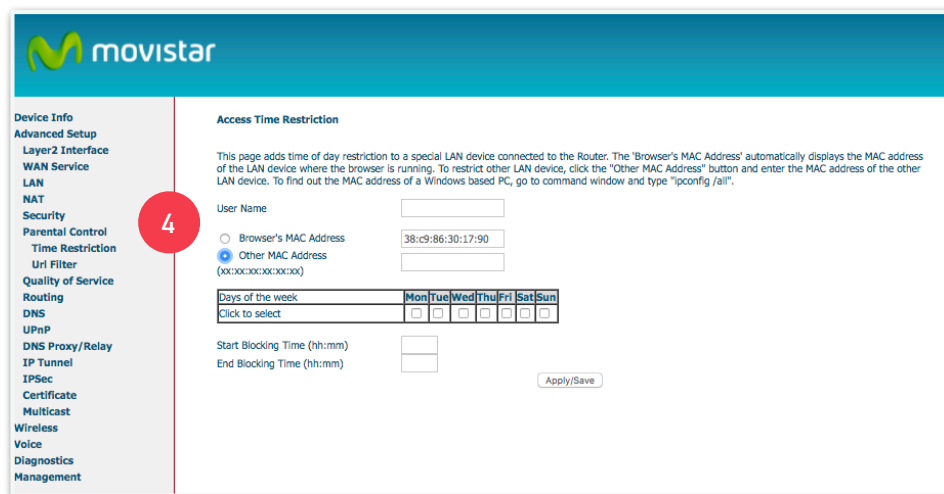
movistar

Device Info
Advanced Setup
Layer2 Interface
WAN Service
LAN
NAT
Security
Parental Control
Time Restriction
Url Filter
Quality of Service
Routing
DNS
UPnP
DNS Proxy/Relay
IP Tunnel
IPSec
Certificate
Multicast
Wireless
Voice
Diagnostics
Management

4

Access Time Restriction

This page adds time of day restriction to a special LAN device connected to the Router. The 'Browser's MAC Address' automatically displays the MAC address of the LAN device where the browser is running. To restrict other LAN device, click the "Other MAC Address" button and enter the MAC address of the other LAN device. To find out the MAC address of a Windows based PC, go to command window and type "ipconfig /all".

User Name

Browser's MAC Address 38:c9:86:30:17:90
Other MAC Address
(xx:xx:xx:xx:xx:xx)

| Days of the week | Mon | Tue | Wed | Thu | Fri | Sat | Sun |
|---|---|---|---|---|---|---|---|
| Click to select | | | | | | | |

Start Blocking Time (hh:mm)
End Blocking Time (hh:mm)

Apply/Save